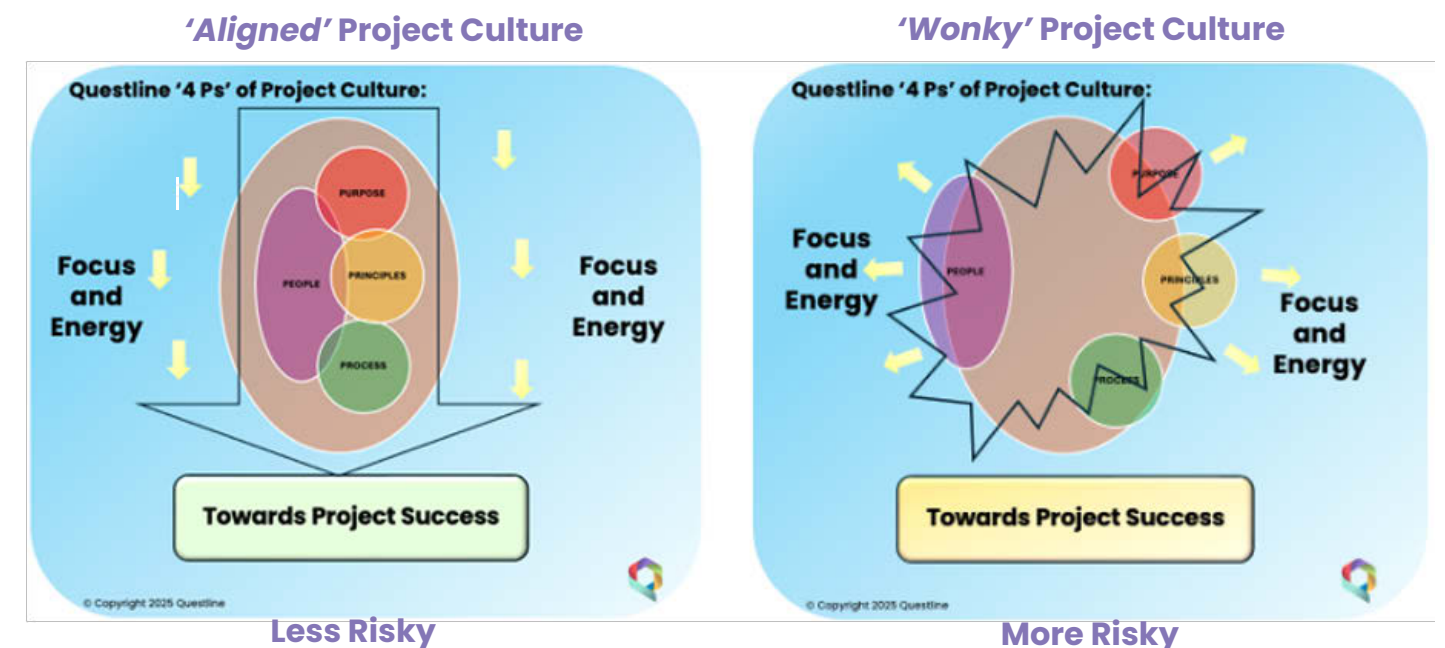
*'Aligned'* Project Culture

Questline '4 Ps' of Project Culture:

PURPOSE

PEOPLE

PRINCIPLES

PROCESS

Focus and Energy

Focus and Energy

Towards Project Success

© Copyright 2025 Questline

Less Risky

*'Wonky'* Project Culture

Questline '4 Ps' of Project Culture:

PURPOSE

PEOPLE

PRINCIPLES

PROCESS

Focus and Energy

Focus and Energy

Towards Project Success

© Copyright 2025 Questline

More Risky